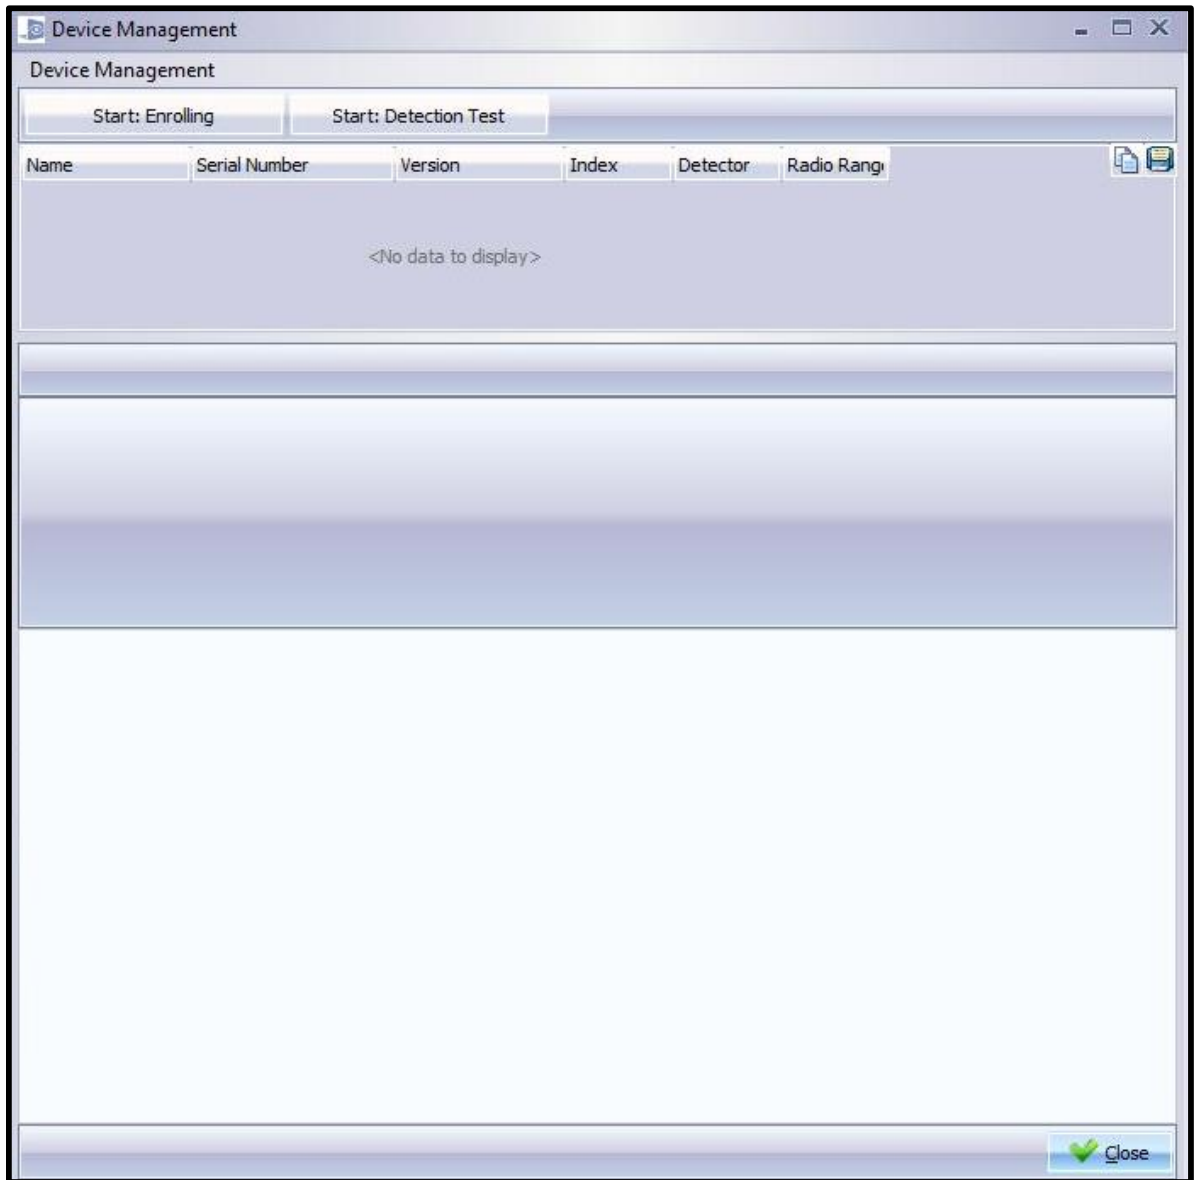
Device Management

Device Management

Start: Enrolling

Start: Detection Test

| Name | Serial Number | Version | Index | Detector | Radio Rang |
|---|---|---|---|---|---|

<No data to display>

Close